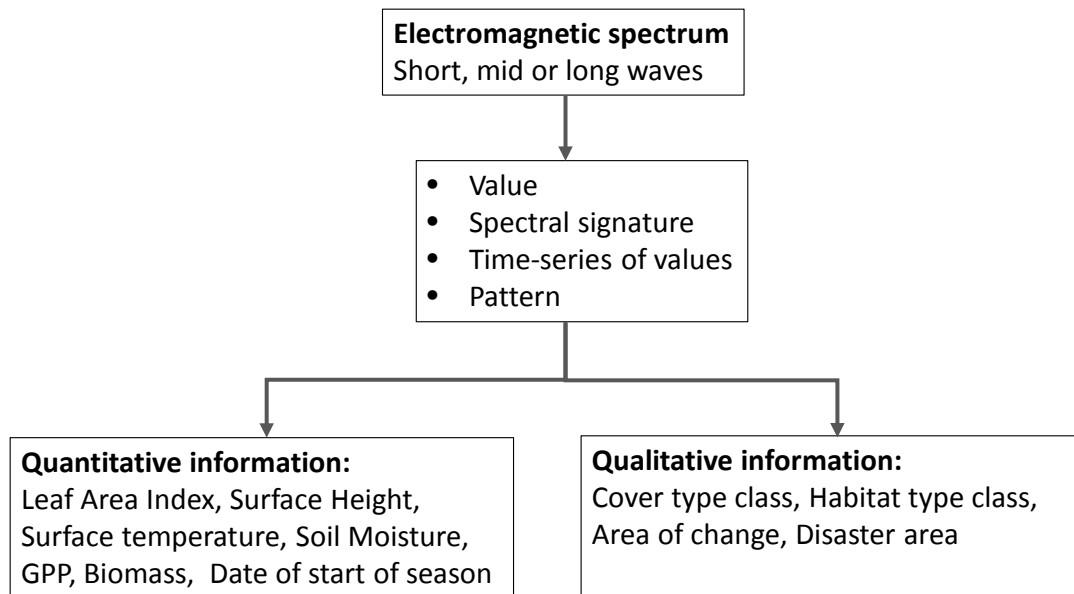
**Electromagnetic spectrum**
Short, mid or long waves

- Value
- Spectral signature
- Time-series of values
- Pattern

**Quantitative information:**
Leaf Area Index, Surface Height, Surface temperature, Soil Moisture, GPP, Biomass, Date of start of season

**Qualitative information:**
Cover type class, Habitat type class, Area of change, Disaster area